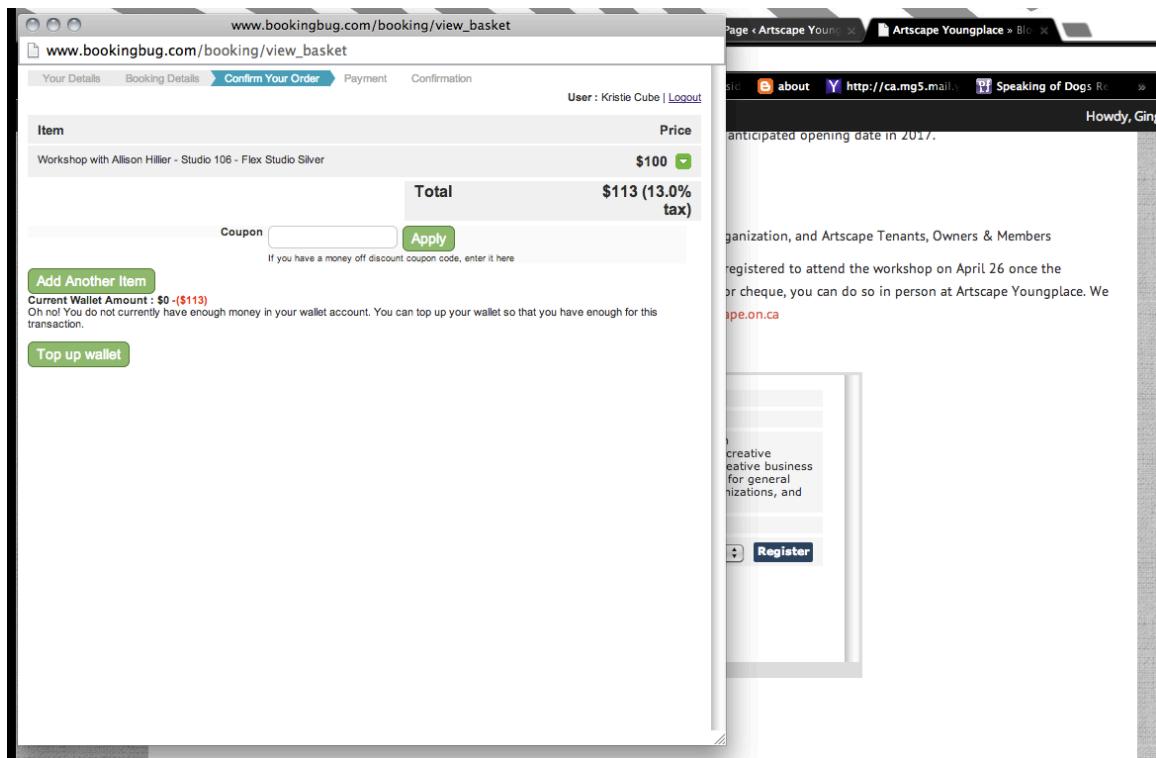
www.bookingbug.com/booking/view_basket

www.bookingbug.com/booking/view_basket

Your Details Booking Details Confirm Your Order Payment Confirmation

User : Kristie Cube | Logout

| Item | Price |
|---|---|
| Workshop with Allison Hillier - Studio 106 - Flex Studio Silver | $100 |
| Total | $113 (13.0% tax) |

Coupon Apply
If you have a money off discount coupon code, enter it here

Add Another Item

Current Wallet Amount : $0 -($113)
Oh no! You do not currently have enough money in your wallet account. You can top up your wallet so that you have enough for this transaction.

Top up wallet

Page ‹ Artscape Young
Artscape Youngplace » Blo

about
http://ca.mg5.mail.
Speaking of Dogs Re
»

Howdy, Ging

anticipated opening date in 2017.

ganization, and Artscape Tenants, Owners & Members

registered to attend the workshop on April 26 once the
r cheque, you can do so in person at Artscape Youngplace. We
ape.on.ca

creative
eative business
for general
izations, and

Register